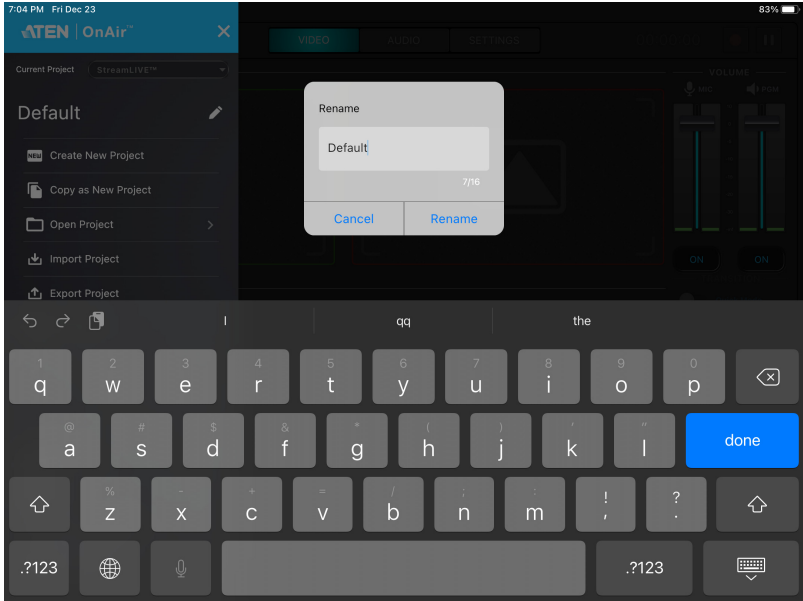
7:04 PM Fri Dec 23

83%

ATEN | OnAir™

Current Project StreamLIVE™

Default

NEW Create New Project

Copy as New Project

Open Project

Import Project

Export Project

VIDEO AUDIO SETTINGS

VOLUME

MIC

PGM

ON ON

Rename

Default

7/16

Cancel Rename

I qq the

1 q 2 w 3 e 4 r 5 t 6 y 7 u 8 i 9 o 0 p

@ a # s $ d & f * g ( h ) j ' k " l done

% z - x + c = v / b ; n : m ! , ? .

.?123 .?123